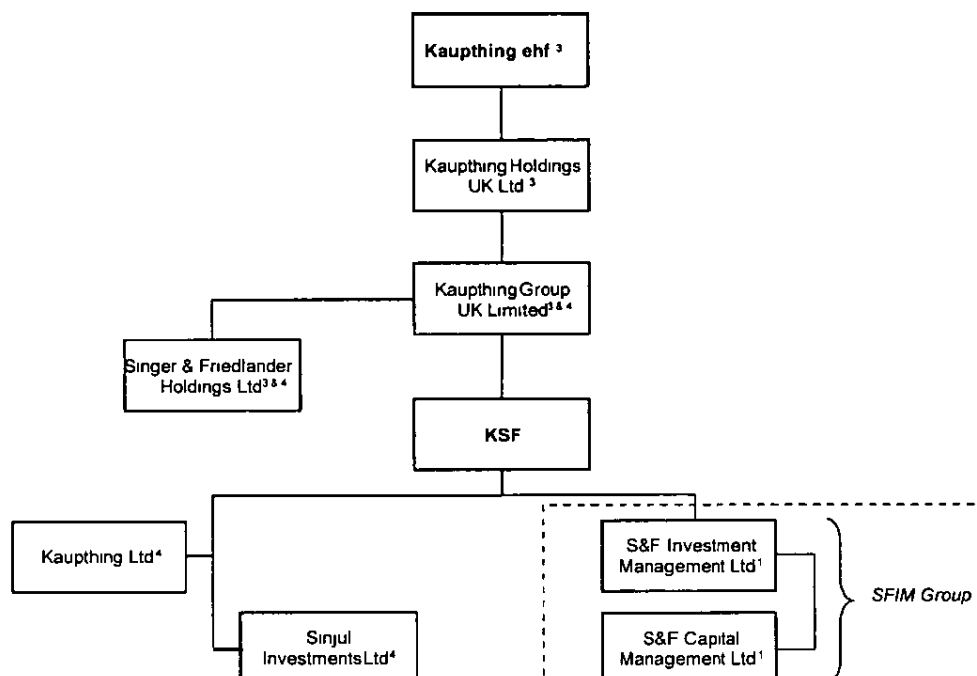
Kaupthing ehf $^{3}$

Kaupthing Holdings UK Ltd $^{3}$

Kaupthing Group UK Limited$^{3\&4}$

Singer & Friedlander Holdings Ltd$^{3\&4}$

KSF

Kaupthing Ltd$^{4}$

Sinjul Investments Ltd$^{4}$

S&F Investment Management Ltd$^{1}$

S&F Capital Management Ltd$^{1}$

SFIM Group